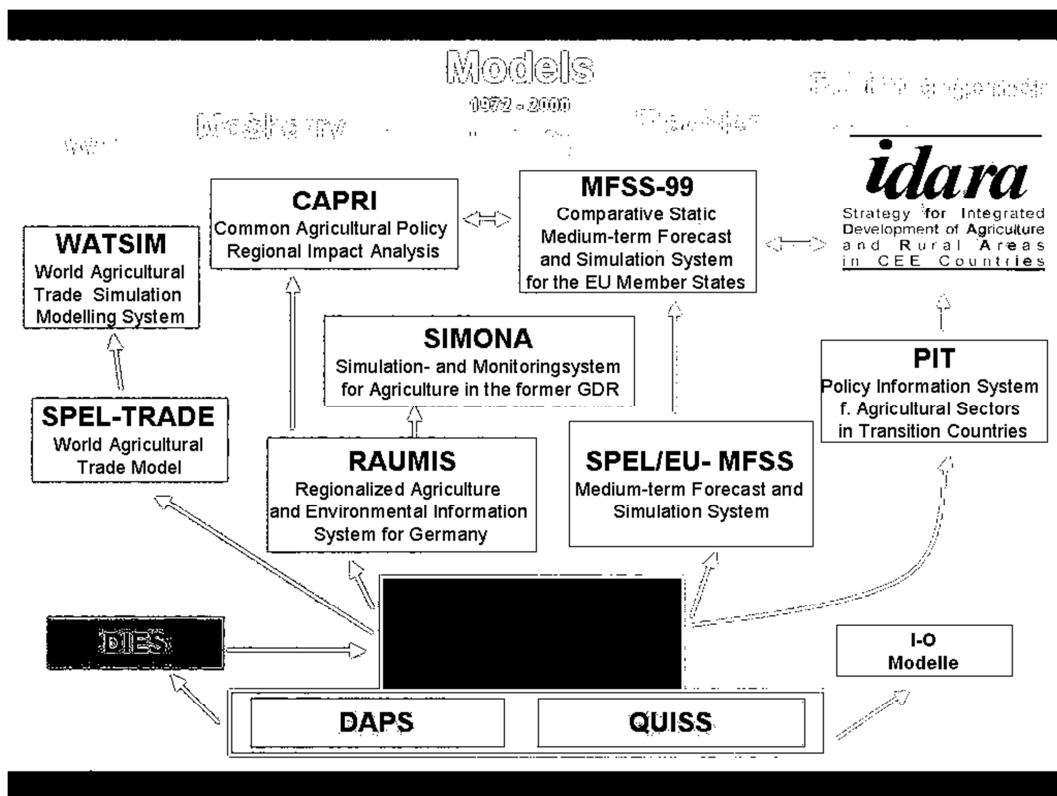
Models

1972 - 2000

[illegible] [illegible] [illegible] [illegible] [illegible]

CAPRI
Common Agricultural Policy Regional Impact Analysis

MFSS-99
Comparative Static Medium-term Forecast and Simulation System for the EU Member States

idara
Strategy for Integrated Development of Agriculture and Rural Areas in CEE Countries

WATSIM
World Agricultural Trade Simulation Modelling System

SIMONA
Simulation- and Monitoringsystem for Agriculture in the former GDR

PIT
Policy Information System f. Agricultural Sectors in Transition Countries

SPEL-TRADE
World Agricultural Trade Model

RAUMIS
Regionalized Agriculture and Environmental Information System for Germany

SPEL/EU- MFSS
Medium-term Forecast and Simulation System

DIES

I-O
Modelle

DAPS

QUISS